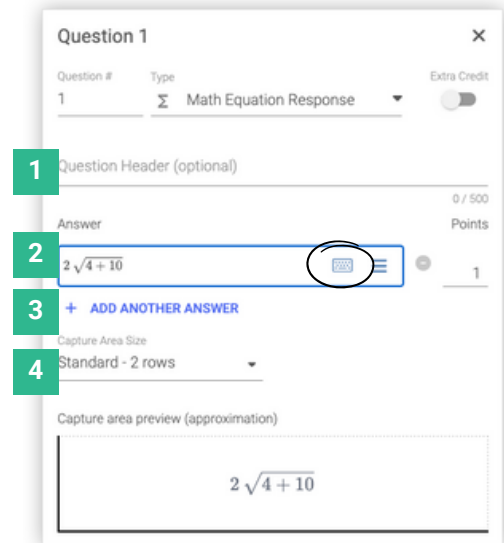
Question 1 ×

Question #
1

Type
Σ Math Equation Response

Extra Credit

1
Question Header (optional)

0 / 500

Answer

Points

2
$2\sqrt{4+10}$

1

3
+ ADD ANOTHER ANSWER

Capture Area Size

4
Standard - 2 rows

Capture area preview (approximation)

$2\sqrt{4+10}$